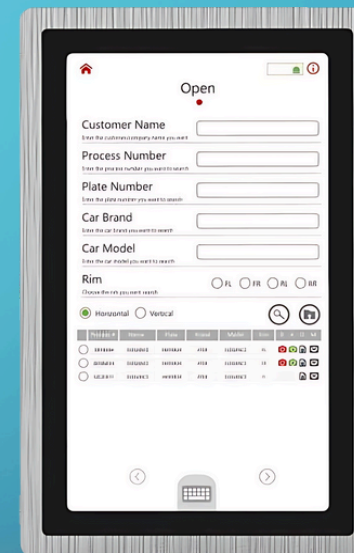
Open

Customer Name
Enter the customer company name you want

Process Number
Enter the process number you want to search

Plate Number
Enter the plate number you want to search

Car Brand
Enter the car brand you want to search

Car Model
Enter the car model you want to search

Rim
Choose the rim you want search

FL FR RL RR

Horizontal Vertical

| Process # | Name | Plate | Brand | Model | Rim |
|---|---|---|---|---|---|
| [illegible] | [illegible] | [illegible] | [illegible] | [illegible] | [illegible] |
| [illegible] | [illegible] | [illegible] | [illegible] | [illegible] | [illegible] |
| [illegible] | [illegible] | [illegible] | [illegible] | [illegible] | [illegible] |